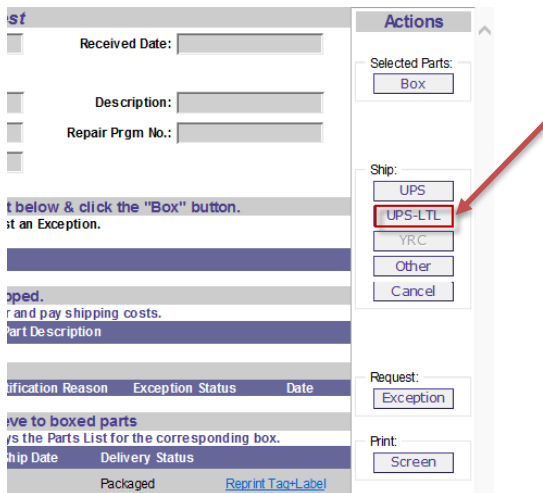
est

Received Date:

Description:

Repair Prgm No.:

t below & click the "Box" button.
st an Exception.

oped.
r and pay shipping costs.
Part Description

tification Reason Exception Status Date

ve to boxed parts
ys the Parts List for the corresponding box.
hip Date Delivery Status

Packaged Reprint Tag+Label

Actions

Selected Parts:
Box

Ship:
UPS
UPS-LTL
YRC
Other
Cancel

Request:
Exception

Print:
Screen